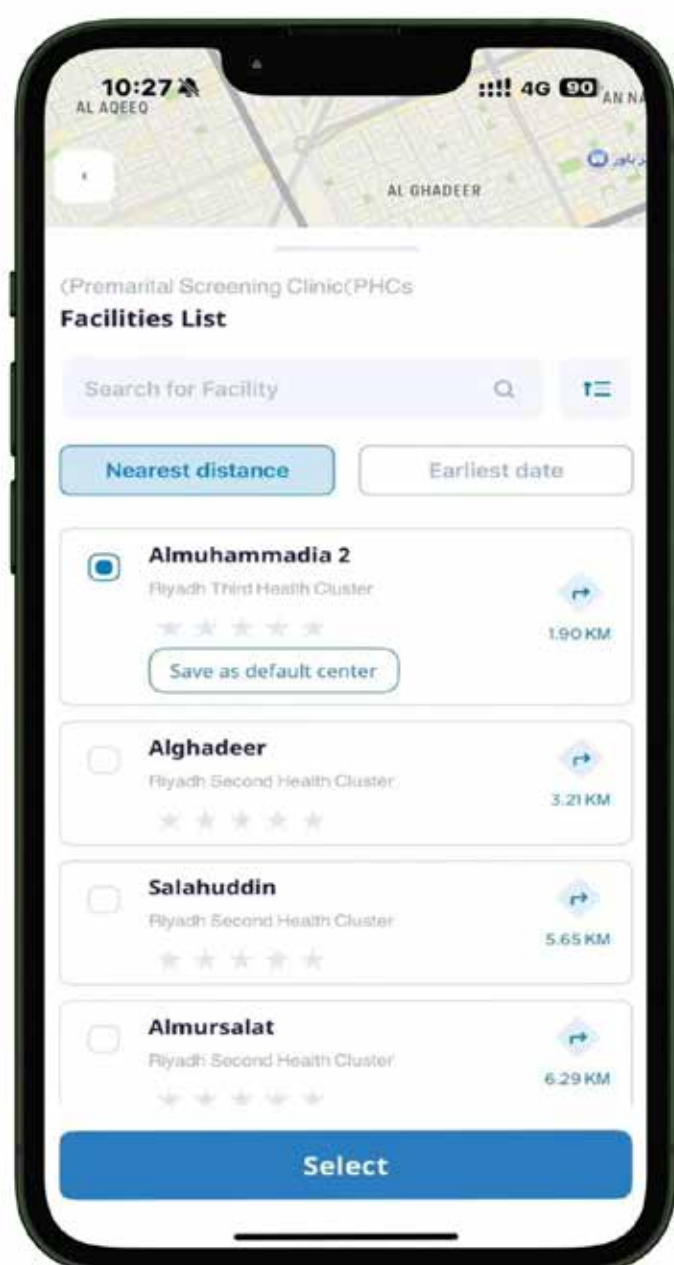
10:27
AL AQEEQ
4G 90
AN NA
AL GHADEER

(Premarital Screening Clinic(PHCs
Facilities List

Search for Facility

Nearest distance
Earliest date

Almuhammadia 2
Riyadh Third Health Cluster
1.90 KM
Save as default center

Alghadeer
Riyadh Second Health Cluster
3.21 KM

Salahuddin
Riyadh Second Health Cluster
5.65 KM

Almursalat
Riyadh Second Health Cluster
6.29 KM

Select